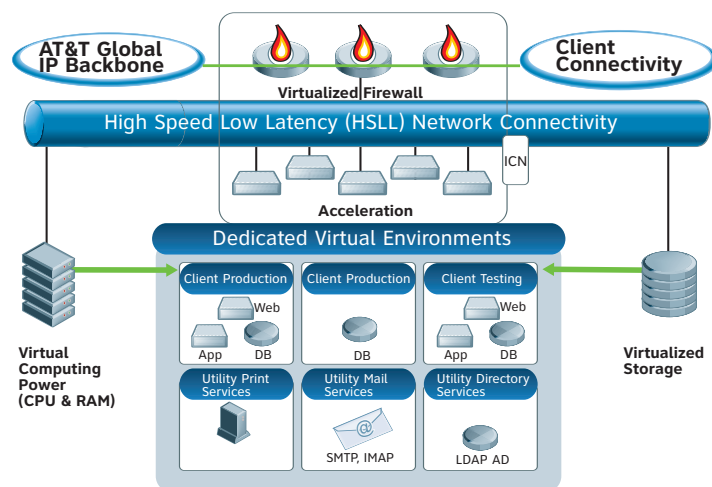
AT&T Global IP Backbone

Virtualized Firewall

Client Connectivity

High Speed Low Latency (HSLL) Network Connectivity

ICN

Acceleration

Dedicated Virtual Environments

Client Production

Web

App

DB

Client Production

DB

Client Testing

Web

App

DB

Utility Print Services

Utility Mail Services

SMTP, IMAP

Utility Directory Services

LDAP AD

Virtual Computing Power (CPU & RAM)

Virtualized Storage